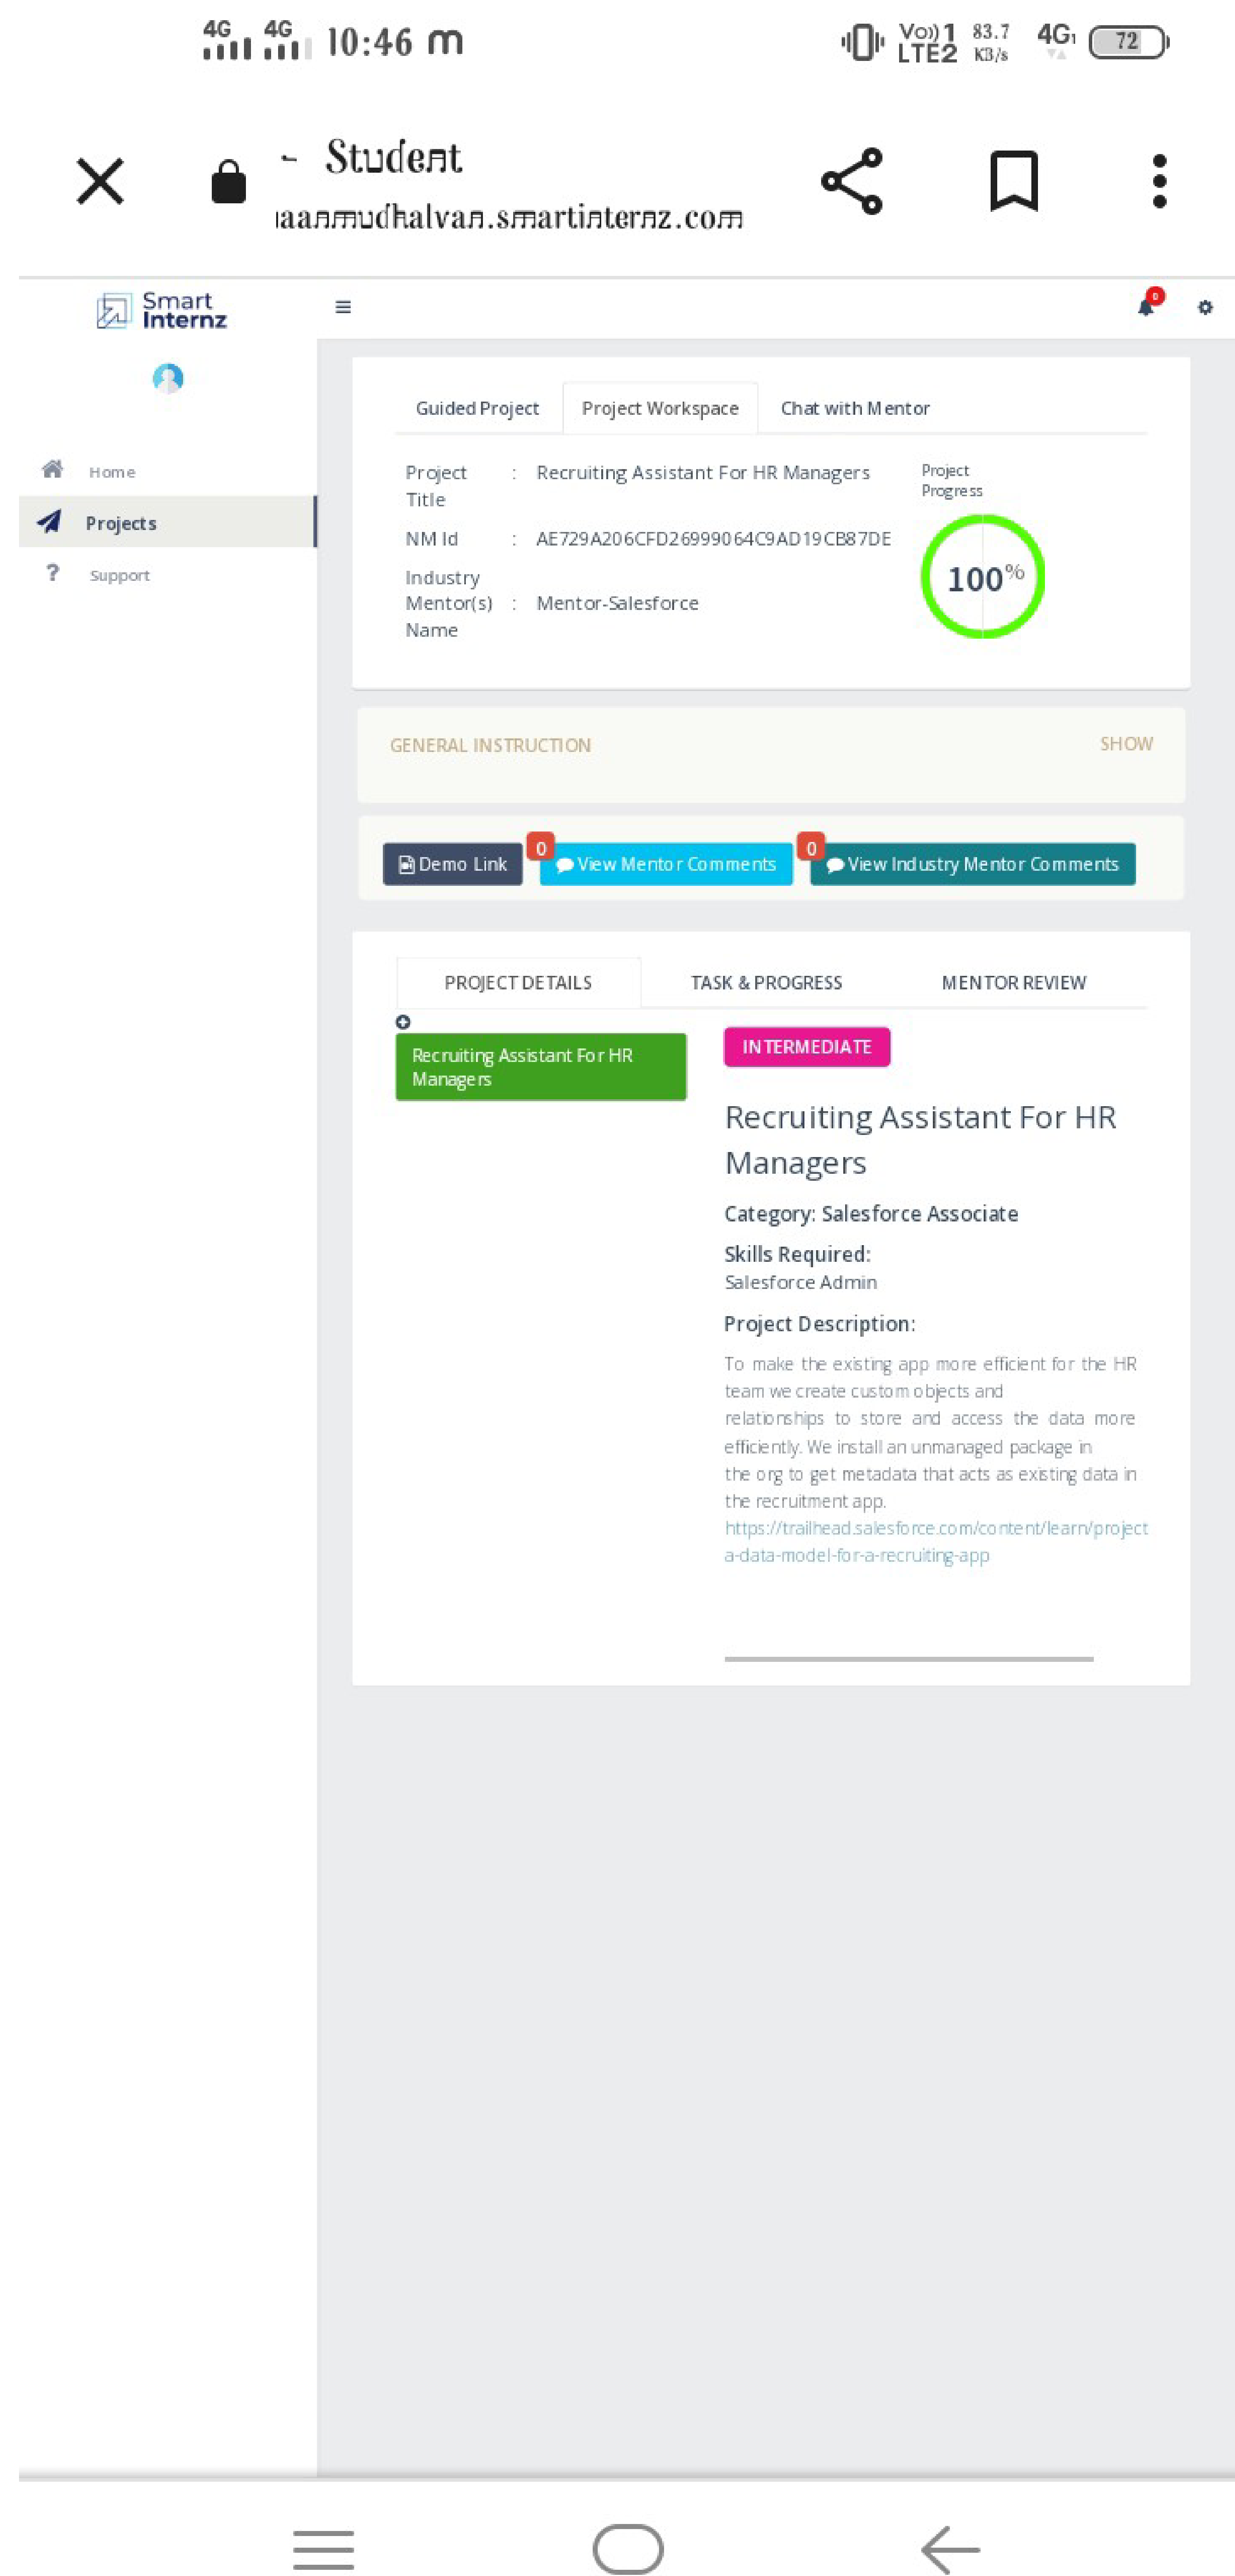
4G 4G 10:46 m Vo)) 1 LTE2 83.7 KB/s 4G 72

- Student
aanmudhalvan.smartinternz.com

Smart Internz

Home
Projects
Support

Guided Project | Project Workspace | Chat with Mentor

Project Title : Recruiting Assistant For HR Managers
NM Id : AE729A206CFD26999064C9AD19CB87DE
Industry Mentor(s) Name : Mentor-Salesforce

Project Progress
100%

GENERAL INSTRUCTION SHOW

Demo Link 0 View Mentor Comments 0 View Industry Mentor Comments

PROJECT DETAILS | TASK & PROGRESS | MENTOR REVIEW

Recruiting Assistant For HR Managers

INTERMEDIATE

Recruiting Assistant For HR Managers

Category: Salesforce Associate

Skills Required:
Salesforce Admin

Project Description:

To make the existing app more efficient for the HR team we create custom objects and relationships to store and access the data more efficiently. We install an unmanaged package in the org to get metadata that acts as existing data in the recruitment app.
https://trailhead.salesforce.com/content/learn/project a-data-model-for-a-recruiting-app